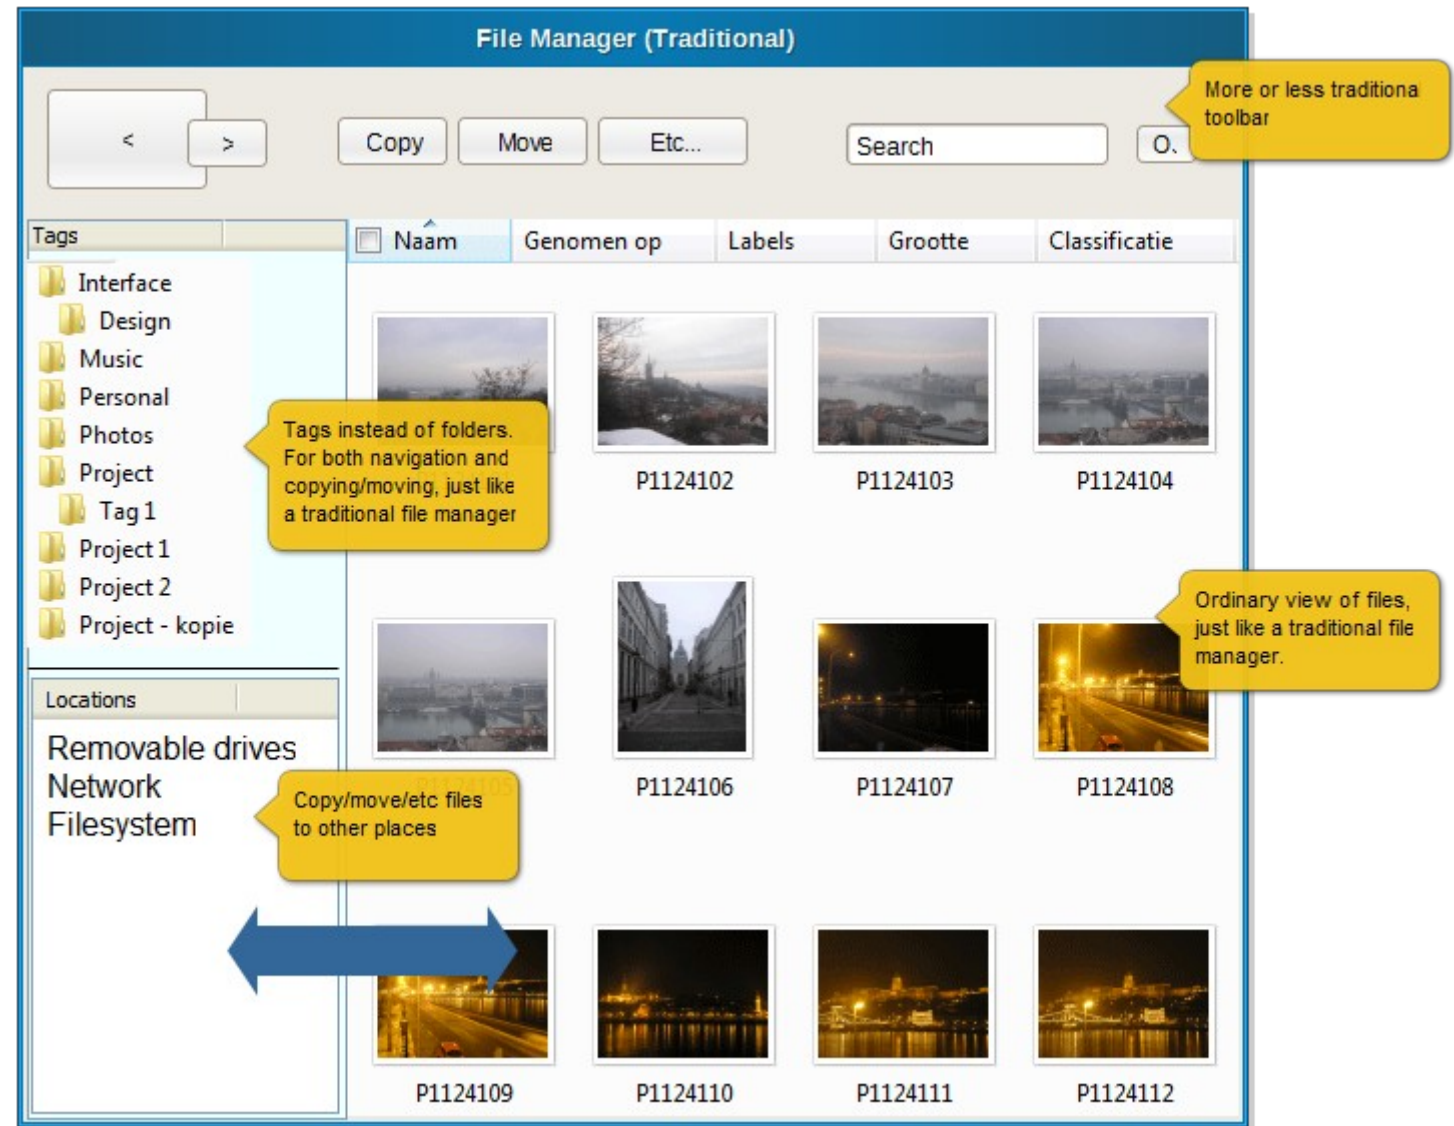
File Manager (Traditional)

<

>

Copy

Move

Etc...

Search

O.

More or less traditiona toolbar

Tags

Interface

Design

Music

Personal

Photos

Project

Tag 1

Project 1

Project 2

Project - kopie

Tags instead of folders. For both navigation and copying/moving, just like a traditional file manager

Naam

Genomen op

Labels

Grootte

Classificatie

P1124102

P1124103

P1124104

Locations

Removable drives
Network
Filesystem

Copy/move/etc files to other places

P1124106

P1124107

P1124108

Ordinary view of files, just like a traditional file manager.

P1124109

P1124110

P1124111

P1124112